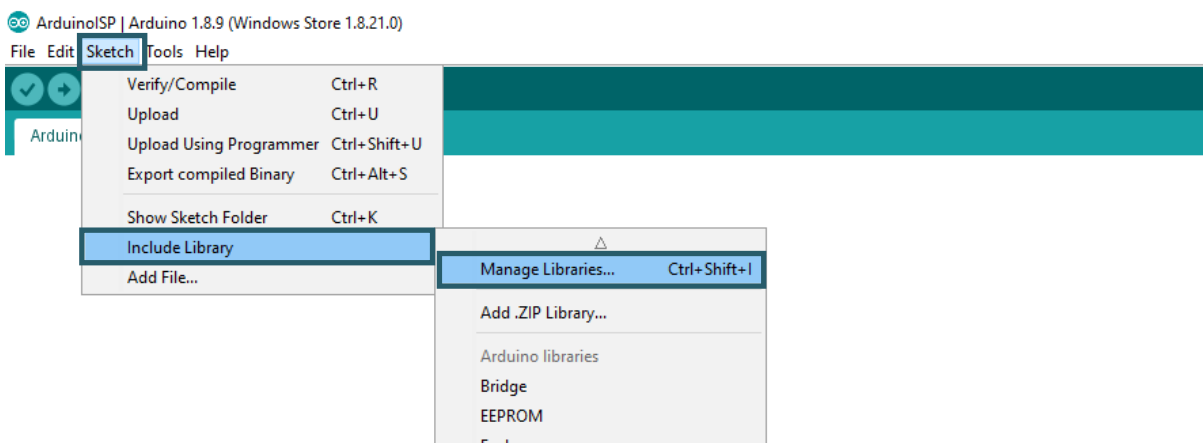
ArduinoISP | Arduino 1.8.9 (Windows Store 1.8.21.0)

File Edit Sketch Tools Help

Arduino

Verify/Compile Ctrl+R
Upload Ctrl+U
Upload Using Programmer Ctrl+Shift+U
Export compiled Binary Ctrl+Alt+S

Show Sketch Folder Ctrl+K
Include Library
Add File...

△
Manage Libraries... Ctrl+Shift+I

Add .ZIP Library...

Arduino libraries
Bridge
EEPROM
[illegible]